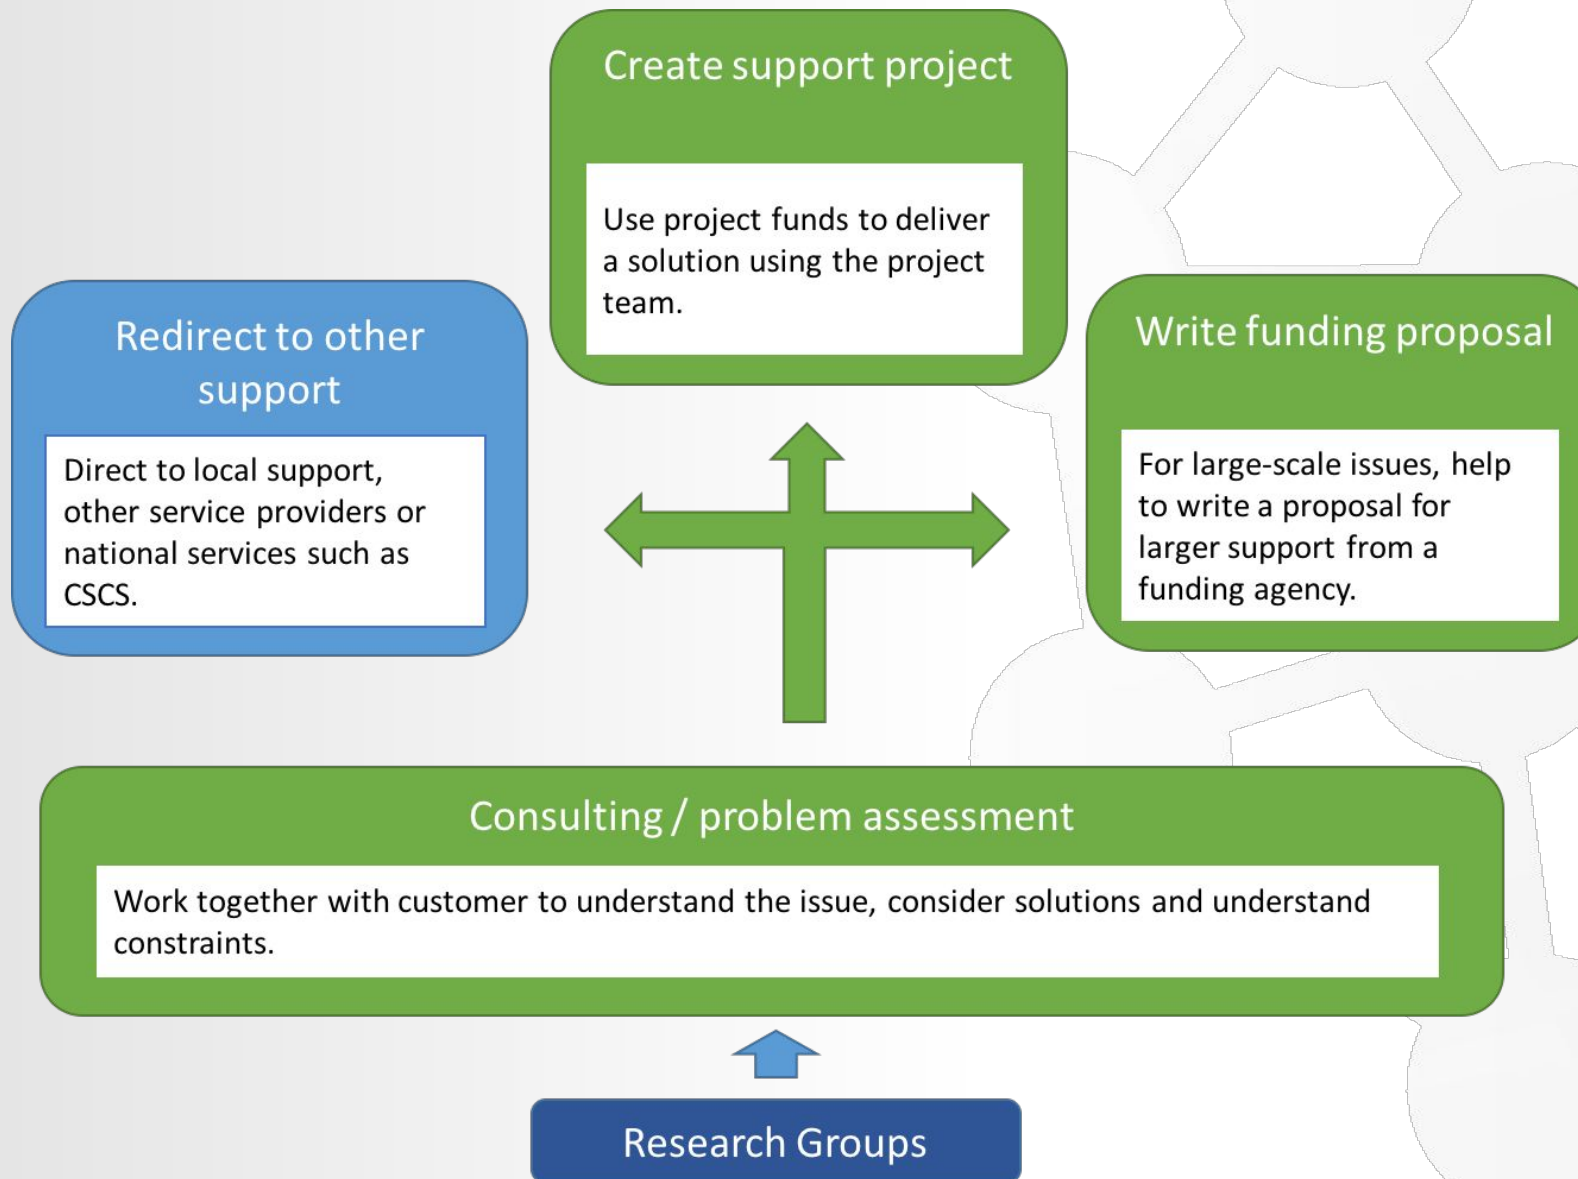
Create support project

Use project funds to deliver a solution using the project team.

Redirect to other support

Direct to local support, other service providers or national services such as CSCS.

Write funding proposal

For large-scale issues, help to write a proposal for larger support from a funding agency.

Consulting / problem assessment

Work together with customer to understand the issue, consider solutions and understand constraints.

Research Groups